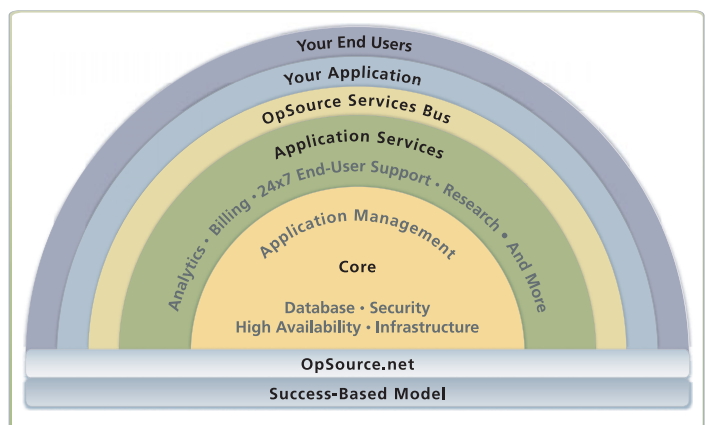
Your End Users

Your Application

OpSource Services Bus

Application Services

Analytics • Billing • 24x7 End-User Support • Research • And More

Application Management

Core

Database • Security
High Availability • Infrastructure

OpSource.net

Success-Based Model